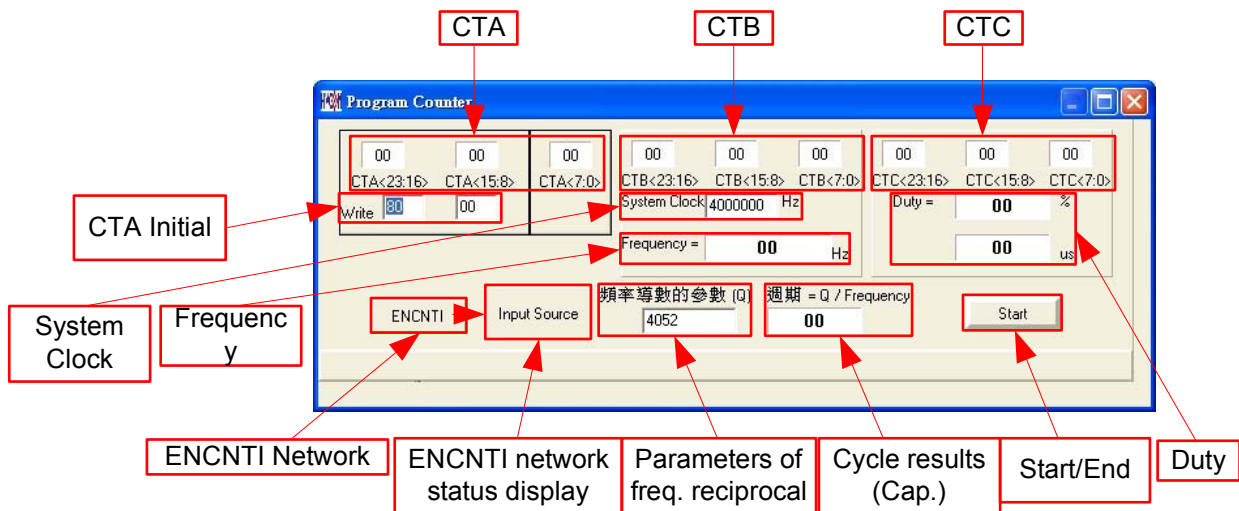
CTA

CTB

CTC

Program Counter

00 CTA<23:16>
00 CTA<15:8>
00 CTA<7:0>

00 CTB<23:16>
00 CTB<15:8>
00 CTB<7:0>

00 CTC<23:16>
00 CTC<15:8>
00 CTC<7:0>

CTA Initial

Write 80 00

System Clock 4000000 Hz

Frequency = 00 Hz

Duty = 00 %

00 us

System Clock

Frequency

ENCNTI

Input Source

頻率導數的參數 (Q)
4052

週期 = Q / Frequency
00

Start

ENCNTI Network

ENCNTI network status display

Parameters of freq. reciprocal

Cycle results (Cap.)

Start/End

Duty